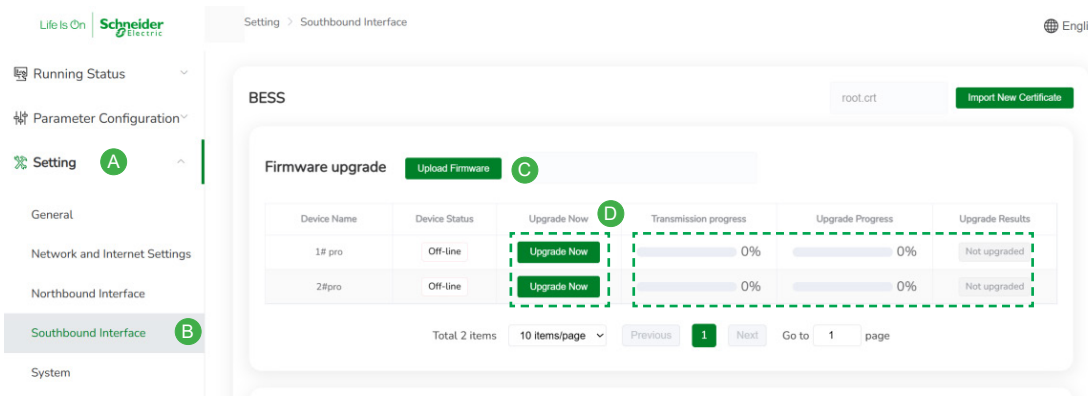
Life Is On Schneider Electric

Setting > Southbound Interface

Engli

Running Status

Parameter Configuration

Setting A

General

Network and Internet Settings

Northbound Interface

Southbound Interface B

System

BESS

root.crt

Import New Certificate

Firmware upgrade

Upload Firmware C

D

| Device Name | Device Status | Upgrade Now | Transmission progress | Upgrade Progress | Upgrade Results |
|---|---|---|---|---|---|
| 1# pro | Off-line | Upgrade Now | 0% | 0% | Not upgraded |
| 2#pro | Off-line | Upgrade Now | 0% | 0% | Not upgraded |

Total 2 items 10 items/page Previous 1 Next Go to 1 page